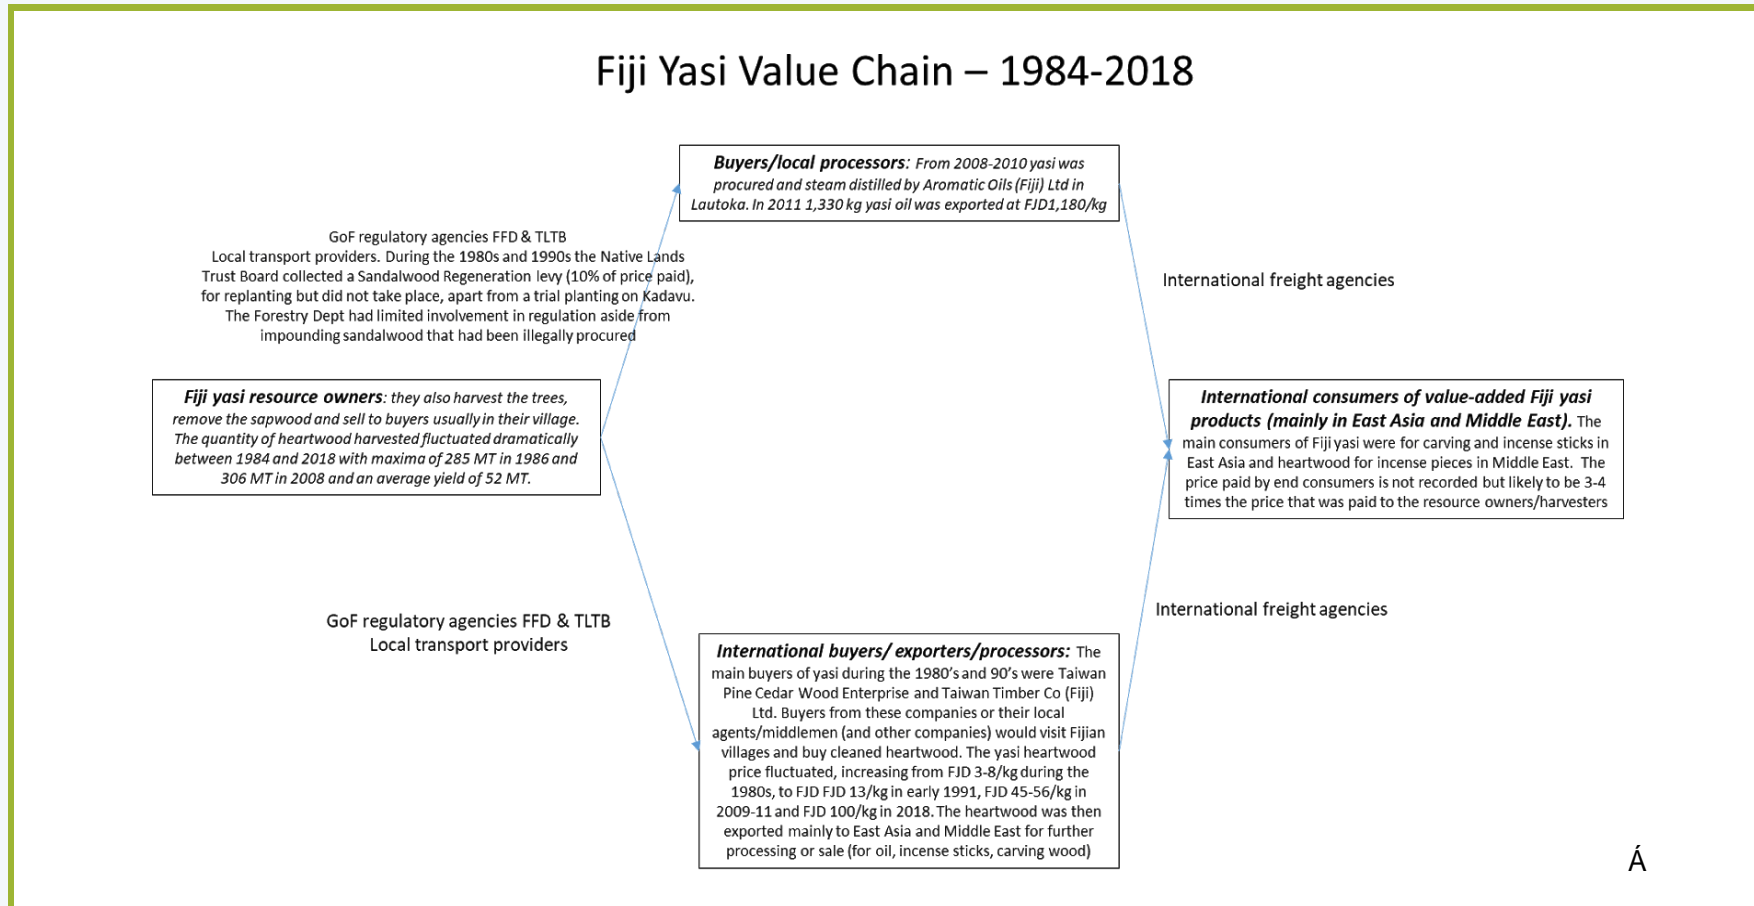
Fiji Yasi Value Chain – 1984-2018

Buyers/local processors: From 2008-2010 yasi was procured and steam distilled by Aromatic Oils (Fiji) Ltd in Lautoka. In 2011 1,330 kg yasi oil was exported at FJD1,180/kg

GoF regulatory agencies FFD & TLTB
Local transport providers. During the 1980s and 1990s the Native Lands Trust Board collected a Sandalwood Regeneration levy (10% of price paid), for replanting but did not take place, apart from a trial planting on Kadavu. The Forestry Dept had limited involvement in regulation aside from impounding sandalwood that had been illegally procured

International freight agencies

Fiji yasi resource owners: they also harvest the trees, remove the sapwood and sell to buyers usually in their village. The quantity of heartwood harvested fluctuated dramatically between 1984 and 2018 with maxima of 285 MT in 1986 and 306 MT in 2008 and an average yield of 52 MT.

International consumers of value-added Fiji yasi products (mainly in East Asia and Middle East). The main consumers of Fiji yasi were for carving and incense sticks in East Asia and heartwood for incense pieces in Middle East. The price paid by end consumers is not recorded but likely to be 3-4 times the price that was paid to the resource owners/harvesters

International freight agencies

GoF regulatory agencies FFD & TLTB
Local transport providers

International buyers/ exporters/processors: The main buyers of yasi during the 1980's and 90's were Taiwan Pine Cedar Wood Enterprise and Taiwan Timber Co (Fiji) Ltd. Buyers from these companies or their local agents/middlemen (and other companies) would visit Fijian villages and buy cleaned heartwood. The yasi heartwood price fluctuated, increasing from FJD 3-8/kg during the 1980s, to FJD FJD 13/kg in early 1991, FJD 45-56/kg in 2009-11 and FJD 100/kg in 2018. The heartwood was then exported mainly to East Asia and Middle East for further processing or sale (for oil, incense sticks, carving wood)

Á